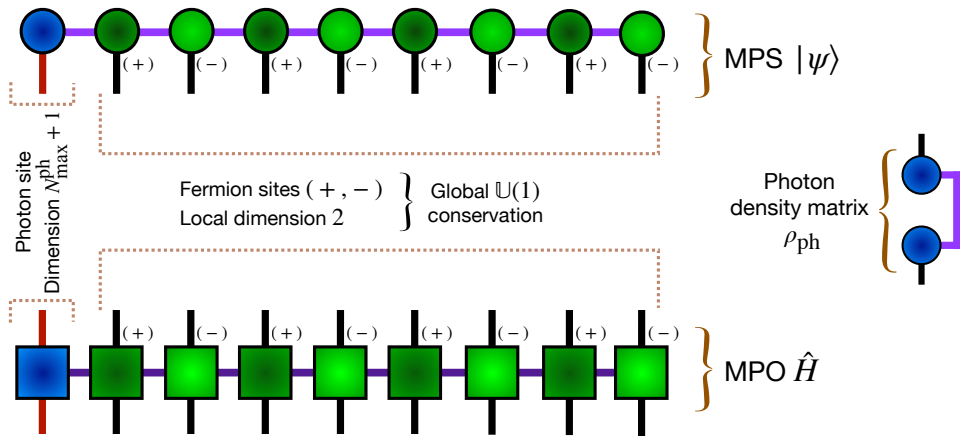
(+) (−) (+) (−) (+) (−) (+) (−)

MPS $|\psi\rangle$

Photon site
Dimension $N_{\max}^{\mathrm{ph}}+1$

Fermion sites $(+,-)$
Local dimension 2

Global $\mathbb{U}(1)$
conservation

Photon
density matrix
$\rho_{\mathrm{ph}}$

(+) (−) (+) (−) (+) (−) (+) (−)

MPO $\hat{H}$